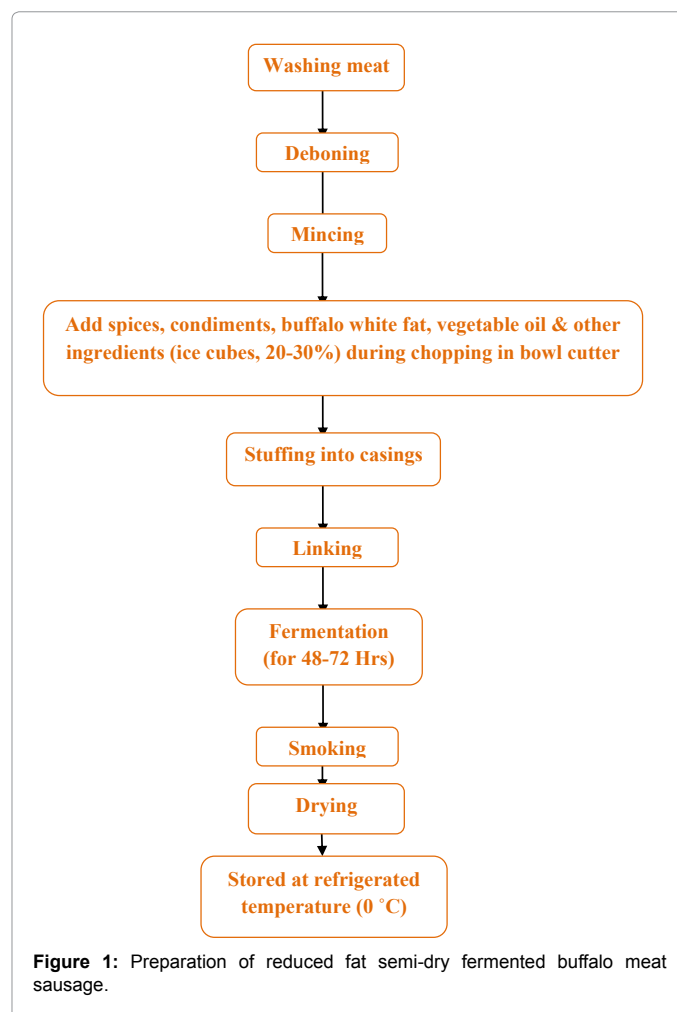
Washing meat

Deboning

Mincing

Add spices, condiments, buffalo white fat, vegetable oil & other ingredients (ice cubes, 20-30%) during chopping in bowl cutter

Stuffing into casings

Linking

Fermentation
(for 48-72 Hrs)

Smoking

Drying

Stored at refrigerated temperature (0 °C)

**Figure 1:** Preparation of reduced fat semi-dry fermented buffalo meat sausage.